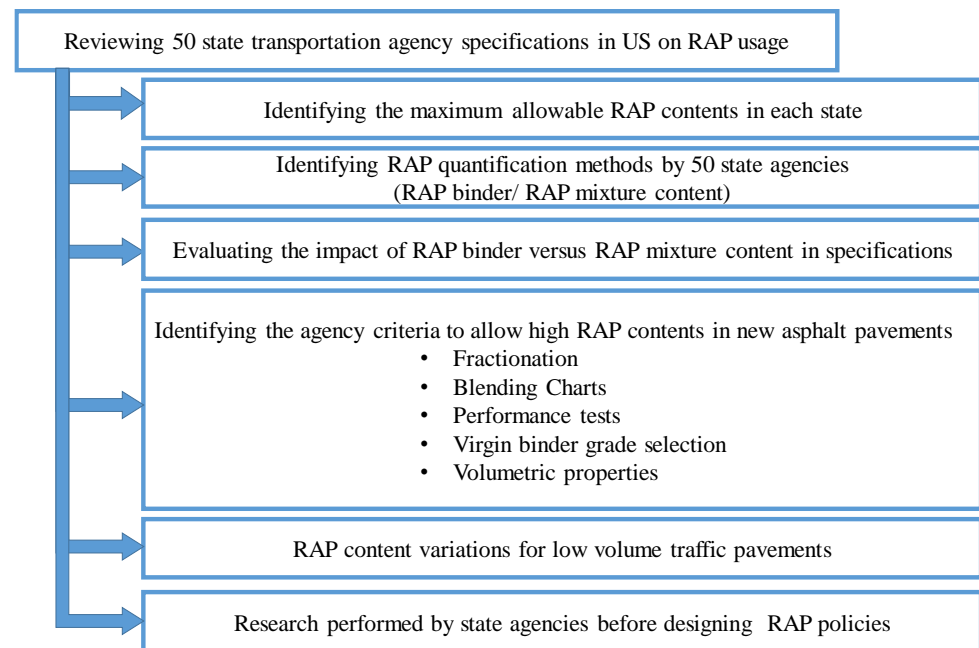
Reviewing 50 state transportation agency specifications in US on RAP usage

Identifying the maximum allowable RAP contents in each state

Identifying RAP quantification methods by 50 state agencies
(RAP binder/ RAP mixture content)

Evaluating the impact of RAP binder versus RAP mixture content in specifications

Identifying the agency criteria to allow high RAP contents in new asphalt pavements
• Fractionation
• Blending Charts
• Performance tests
• Virgin binder grade selection
• Volumetric properties

RAP content variations for low volume traffic pavements

Research performed by state agencies before designing RAP policies